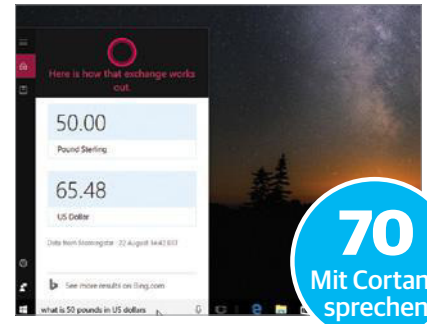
Here is how that exchange works out.

50.00

Pound Sterling

65.48

US Dollar

Data from Morningstar · 22 August 14:42 BST

See more results on Bing.com

what is 50 pounds in US dollars

70

Mit Cortan

sprechen